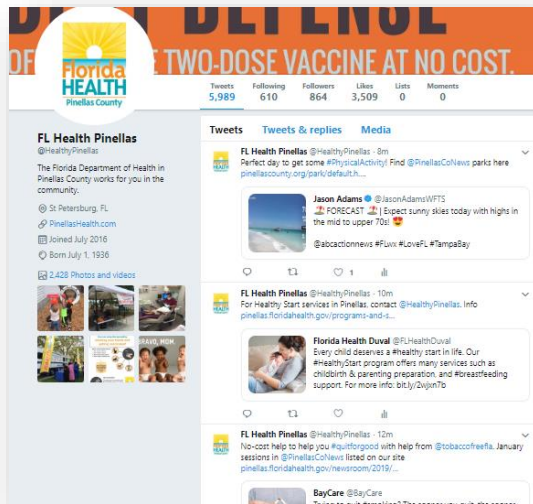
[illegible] DEFENSE
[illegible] TWO-DOSE VACCINE AT NO COST.

Florida HEALTH
Pinellas County

| Tweets | Following | Followers | Likes | Lists | Moments |
|---|---|---|---|---|---|
| 5,989 | 610 | 864 | 3,509 | 0 | 0 |

FL Health Pinellas
@HealthyPinellas

The Florida Department of Health in Pinellas County works for you in the community.

St Petersburg, FL
PinellasHealth.com
Joined July 2016
Born July 1, 1936

2,428 Photos and videos

Tweets    Tweets & replies    Media

FL Health Pinellas @HealthyPinellas · 8m
Perfect day to get some #PhysicalActivity! Find @PinellasCoNews parks here pinellascounty.org/park/default.h...

Jason Adams @JasonAdamsWFTS
FORECAST | Expect sunny skies today with highs in the mid to upper 70s!
@abcactionnews #Flwx #LoveFL #TampaBay

1

FL Health Pinellas @HealthyPinellas · 10m
For Healthy Start services in Pinellas, contact @HealthyPinellas. Info pinellas.floridahealth.gov/programs-and-s...

Florida Health Duval @FLHealthDuval
Every child deserves a #healthy start in life. Our #HealthyStart program offers many services such as childbirth & parenting preparation, and #breastfeeding support. For more info: bit.ly/2wjxnTb

FL Health Pinellas @HealthyPinellas · 12m
No-cost help to help you #quitforgood with help from @tobaccofreefla. January sessions in @PinellasCoNews listed on our site pinellas.floridahealth.gov/newsroom/2019/...

BayCare @BayCare
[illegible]